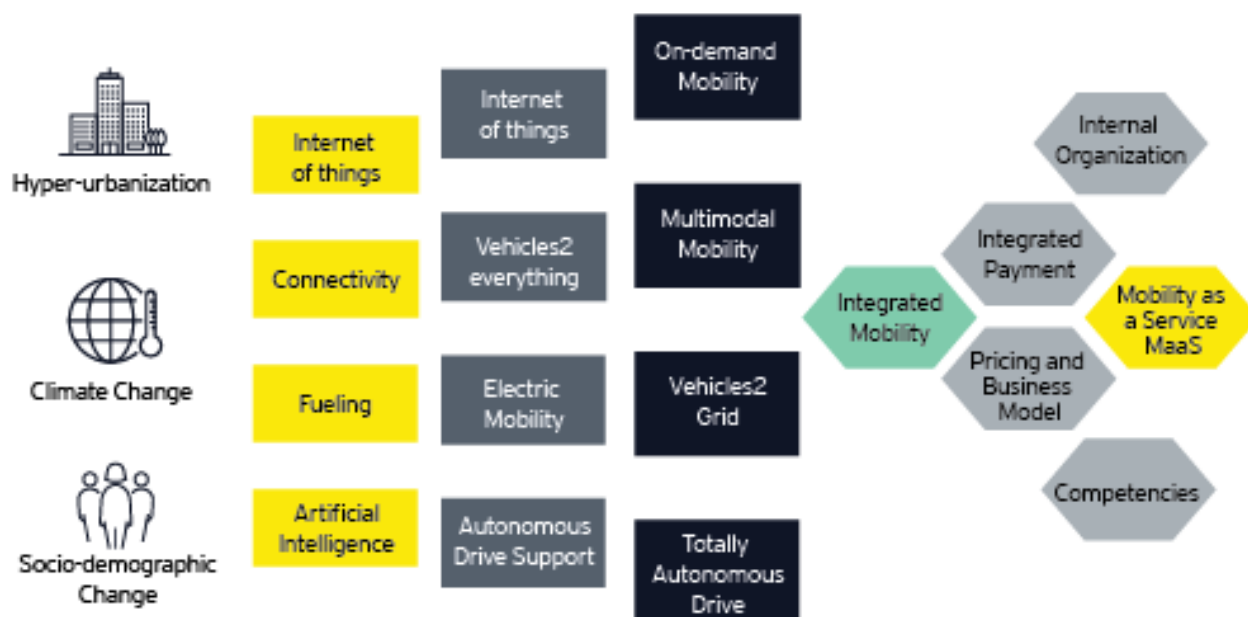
Hyper-urbanization

Climate Change

Socio-demographic Change

Internet of things

Connectivity

Fueling

Artificial Intelligence

Internet of things

Vehicles2 everything

Electric Mobility

Autonomous Drive Support

On-demand Mobility

Multimodal Mobility

Vehicles2 Grid

Totally Autonomous Drive

Internal Organization

Integrated Payment

Integrated Mobility

Mobility as a Service MaaS

Pricing and Business Model

Competencies